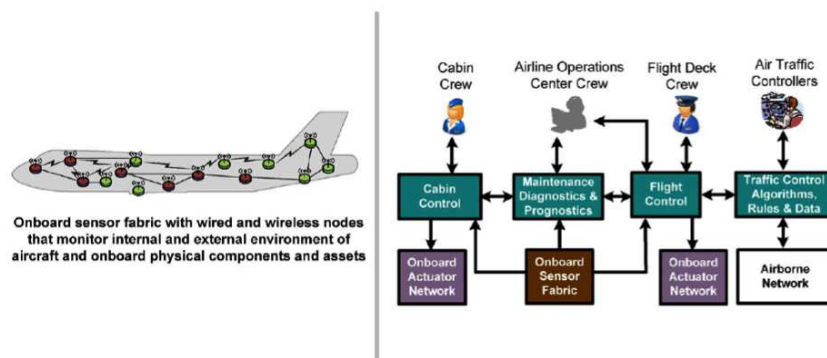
Onboard sensor fabric with wired and wireless nodes that monitor internal and external environment of aircraft and onboard physical components and assets

Cabin Crew

Airline Operations Center Crew

Flight Deck Crew

Air Traffic Controllers

Cabin Control

Maintenance Diagnostics & Prognostics

Flight Control

Traffic Control Algorithms, Rules & Data

Onboard Actuator Network

Onboard Sensor Fabric

Onboard Actuator Network

Airborne Network